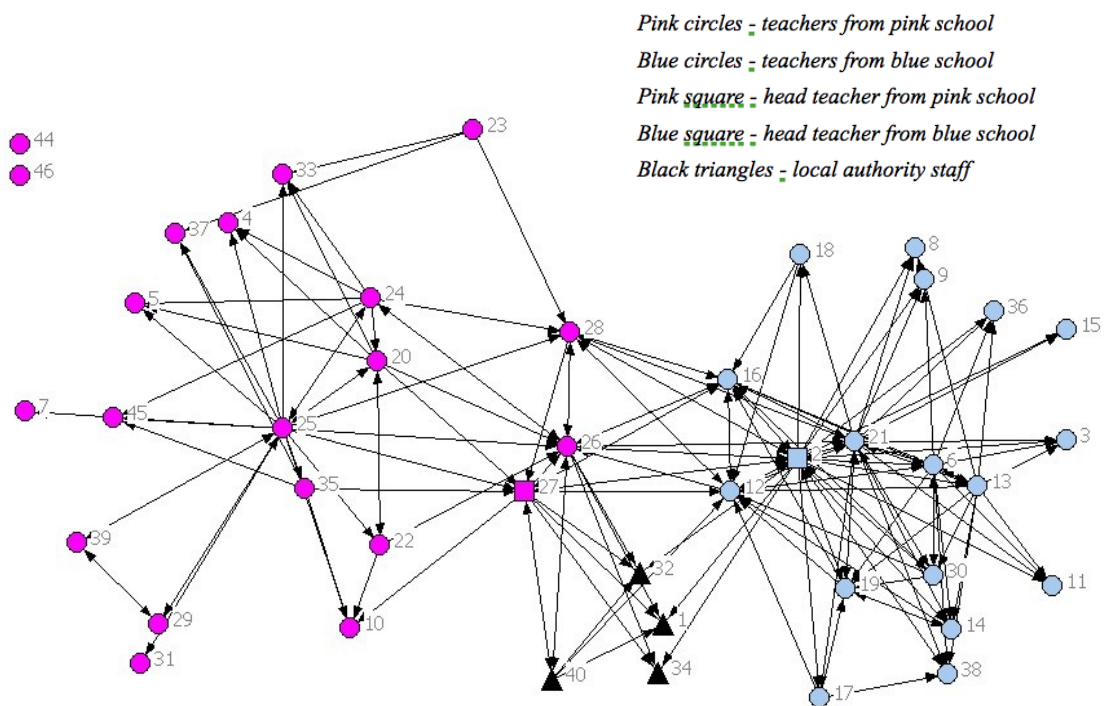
Pink circles - teachers from pink school
Blue circles - teachers from blue school
Pink square - head teacher from pink school
Blue square - head teacher from blue school
Black triangles - local authority staff

44
46
23
33
4
37
5
24
28
20
7
45
25
26
35
27
22
39
29
10
31
18
8
9
36
15
16
21
2
6
3
12
13
32
1
11
19
30
14
40
34
17
38